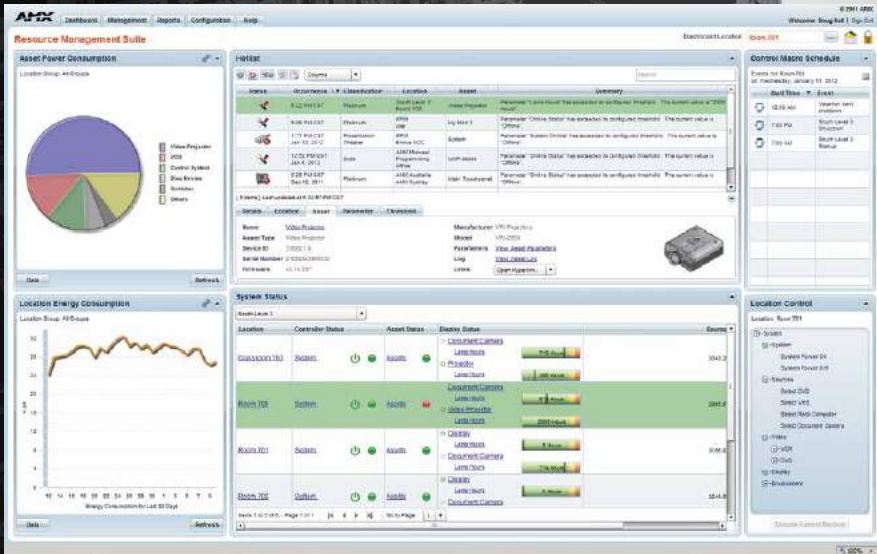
AMX Dashboard Management Reports Configuration Help

© 2011 AMX
Welcome Doug Hall | Sign Out

Resource Management Suite

Dashboard Location Room 701

Asset Power Consumption

Location Group: All Groups

Video Projector
VCR
Control System
Disc Device
Switcher
Others

Data Refresh

Hotlist

Columns

Search

| Status | Occurrence | Classification | Location | Asset | Summary |
|---|---|---|---|---|---|
| | 8:22 PM CST | Platinum | South Level 3 Room 702 | Video Projector | Parameter "Lamp Hours" has exceeded its configured threshold. The current value is "2000 Hours" |
| | 8:08 PM CST | Platinum | RPM UW | My Mac 1 | Parameter "Online Status" has exceeded its configured threshold. The current value is "Offline" |
| | 1:17 PM CST Jan 10, 2012 | Presentation Theater | RPM Bronze NOC | System | Parameter "System Online" has exceeded its configured threshold. The current value is "Offline" |
| | 12:02 PM CST Jan 4, 2012 | Gold | AMX Midwest Programming Office | NXP-Mobile | Parameter "Online Status" has exceeded its configured threshold. The current value is "Offline" |
| | 5:28 PM CST Dec 18, 2011 | Platinum | AMX Australia AMX Sydney | Main Touchpanel | Parameter "Online Status" has exceeded its configured threshold. The current value is "Offline" |

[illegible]

Details Location Asset Parameter Threshold

Name Video Projector
Asset Type Video Projector
Device ID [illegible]
Serial Number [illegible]
Firmware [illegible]

Manufacturer VPI Projector
Model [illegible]
Parameters View Asset Parameters
Log View Asset Log
Links Open Hyperlink...

Control Macro Schedule

Events for Room 701
on Wednesday, January 11, 2012

| | Start Time | Event |
|---|---|---|
| | 12:00 AM | Weather alert shutdown |
| | 7:00 PM | South Level 3 Shutdown |
| | 7:00 AM | South Level 3 Startup |

Location Energy Consumption

Location Group: All Groups

Energy Consumption for Last 30 Days

Data Refresh

System Status

South Level 3

| Location | Controller Status | | Asset Status | | Device Status | Source |
|---|---|---|---|---|---|---|
| Classroom 703 | System | | Assets | | Document Camera Lamp Hours; Projector Lamp Hours | |
| Room 702 | System | | Assets | | Document Camera Lamp Hours; Video Projector Lamp Hours | |
| Room 701 | System | | Assets | | Display Lamp Hours; Document Camera Lamp Hours | |
| Room 702 | Outlets | | Assets | | Display Lamp Hours; Document Camera | |

Items 1 to 2 of 5 - Page 1 of 1 Go to Page

Location Control

Location: Room 701

System
System
System Power On
System Power Off
Sources
Select DVD
Select VHS
Select Rack Computer
Select Document Camera
Video
VCR
DVD
Display
Environment

Execute Control Method

100%